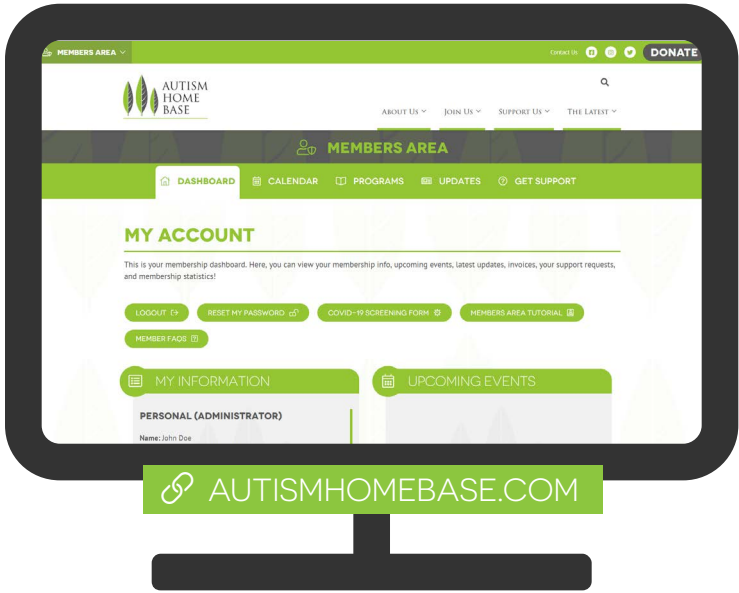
MEMBERS AREA

Contact Us

DONATE

AUTISM HOME BASE

About Us
Join Us
Support Us
The Latest

MEMBERS AREA

DASHBOARD
CALENDAR
PROGRAMS
UPDATES
GET SUPPORT

MY ACCOUNT

This is your membership dashboard. Here, you can view your membership info, upcoming events, latest updates, invoices, your support requests, and membership statistics!

LOGOUT
RESET MY PASSWORD
COVID-19 SCREENING FORM
MEMBERS AREA TUTORIAL
MEMBER FAQS

MY INFORMATION

PERSONAL (ADMINISTRATOR)

Name: John Doe

UPCOMING EVENTS

AUTISMHOMEBASE.COM